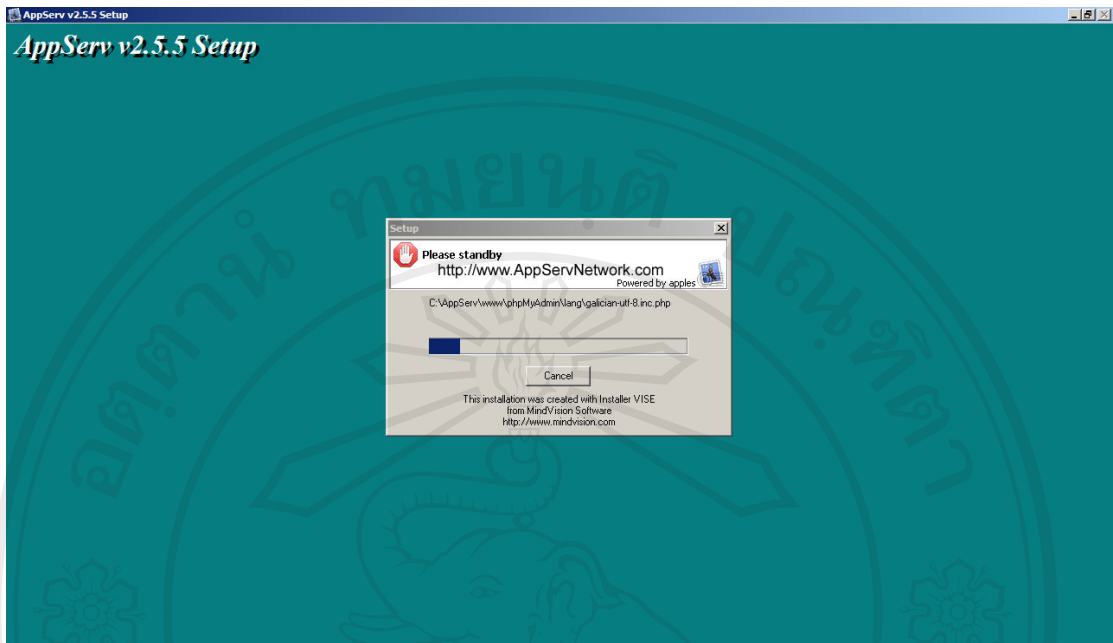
AppServ v2.5.5 Setup

AppServ v2.5.5 Setup

Setup

Please standby
http://www.AppServNetwork.com
Powered by apples

C:\AppServ\www\phpMyAdmin\lang\galician-utf-8.inc.php

Cancel

This installation was created with Installer VISE
from MindVision Software
http://www.mindvision.com

ทมยนติ

อติตาน้ ไกนท้ทิดา